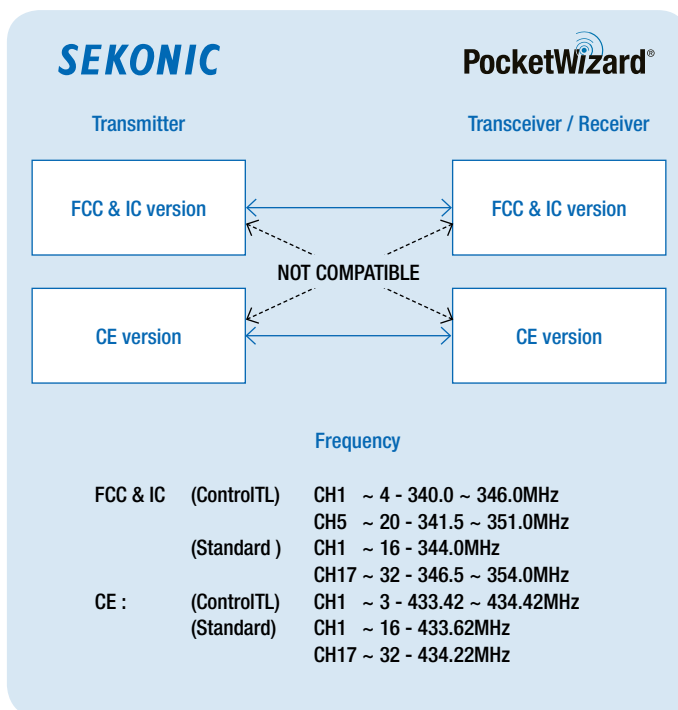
SEKONIC

PocketWizard®

Transmitter

Transceiver / Receiver

FCC & IC version

FCC & IC version

NOT COMPATIBLE

CE version

CE version

Frequency

FCC & IC (ControlTL) CH1 ~ 4 - 340.0 ~ 346.0MHz
CH5 ~ 20 - 341.5 ~ 351.0MHz
(Standard ) CH1 ~ 16 - 344.0MHz
CH17 ~ 32 - 346.5 ~ 354.0MHz
CE : (ControlTL) CH1 ~ 3 - 433.42 ~ 434.42MHz
(Standard) CH1 ~ 16 - 433.62MHz
CH17 ~ 32 - 434.22MHz